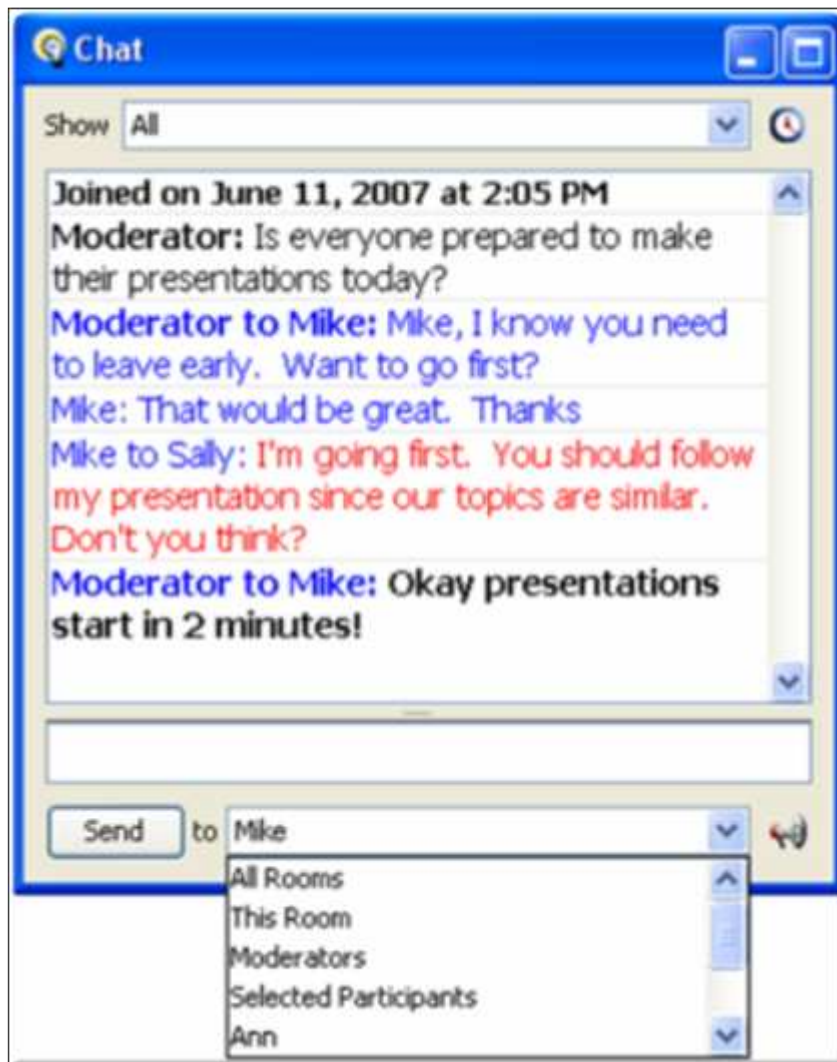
Chat

Show All

Joined on June 11, 2007 at 2:05 PM

Moderator: Is everyone prepared to make their presentations today?

Moderator to Mike: Mike, I know you need to leave early. Want to go first?

Mike: That would be great. Thanks

Mike to Sally: I'm going first. You should follow my presentation since our topics are similar. Don't you think?

Moderator to Mike: Okay presentations start in 2 minutes!

Send to Mike

All Rooms
This Room
Moderators
Selected Participants
Ann